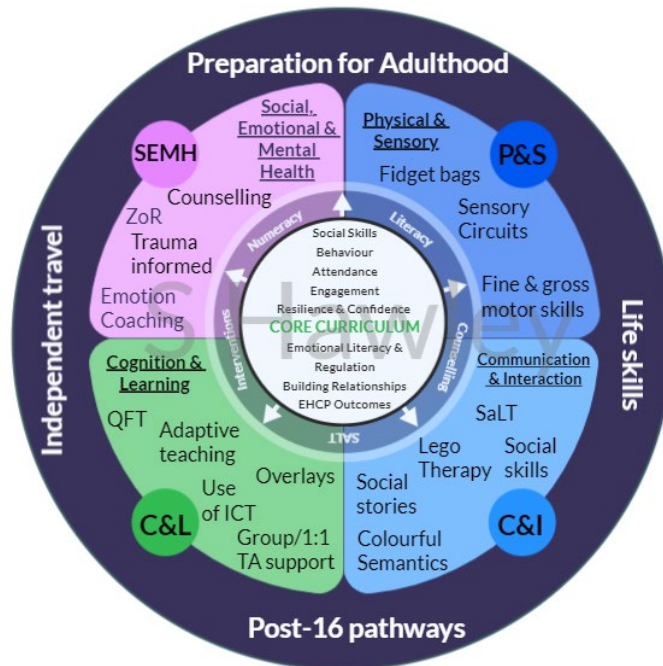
Preparation for Adulthood

Social, Emotional & Mental Health

SEMH

Counselling

ZoR

Trauma informed

Emotion Coaching

Physical & Sensory

P&S

Fidget bags

Sensory Circuits

Fine & gross motor skills

Numeracy

Literacy

Counselling

SaLT

Interventions

Social Skills
Behaviour
Attendance
Engagement
Resilience & Confidence
CORE CURRICULUM
Emotional Literacy & Regulation
Building Relationships
EHCP Outcomes

Cognition & Learning

QFT

Adaptive teaching

Overlays

Use of ICT

C&L

Group/1:1 TA support

Communication & Interaction

SaLT

Lego Therapy

Social skills

Social stories

Colourful Semantics

C&I

Independent travel

Life skills

Post-16 pathways